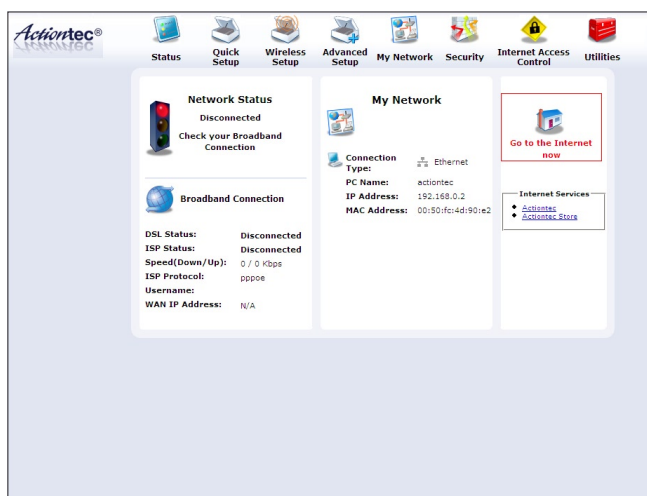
Actiontec®

Status
Quick Setup
Wireless Setup
Advanced Setup
My Network
Security
Internet Access Control
Utilities

Network Status
Disconnected
Check your Broadband Connection

Broadband Connection

| DSL Status: | Disconnected |
|---|---|
| ISP Status: | Disconnected |
| Speed(Down/Up): | 0 / 0 Kbps |
| ISP Protocol: | pppoe |
| Username: | |
| WAN IP Address: | N/A |

My Network

| Connection Type: | Ethernet |
|---|---|
| PC Name: | actiontec |
| IP Address: | 192.168.0.2 |
| MAC Address: | 00:50:fc:4d:90:e2 |

Go to the Internet now

Internet Services
Actiontec
Actiontec Store